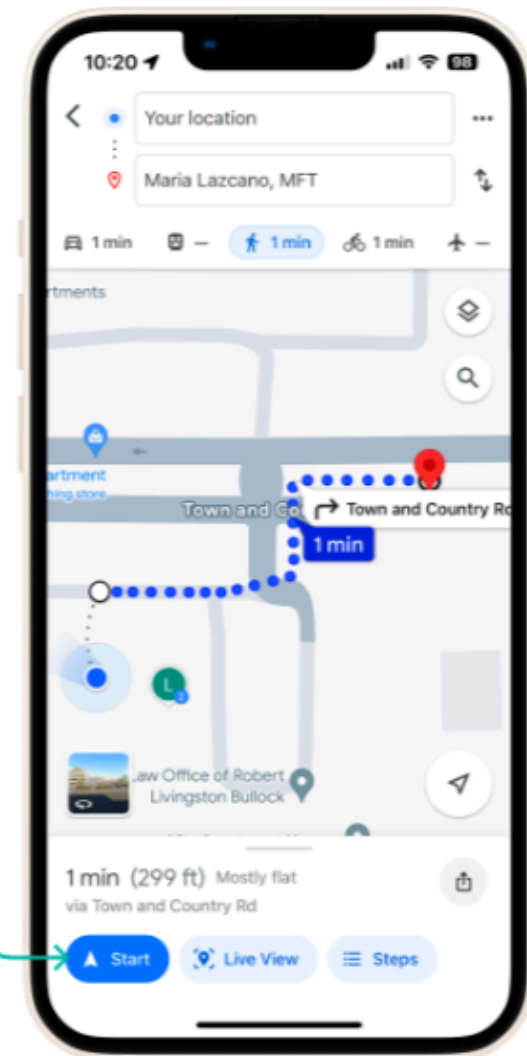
10:20

98

Your location

Maria Lazcano, MFT

1 min — 1 min 1 min —

rtments

artment
hing store

Town and Co

Town and Country Ro

1 min

L
3

Law Office of Robert Livingston Bullock

1 min (299 ft) Mostly flat
via Town and Country Rd

Start Live View Steps